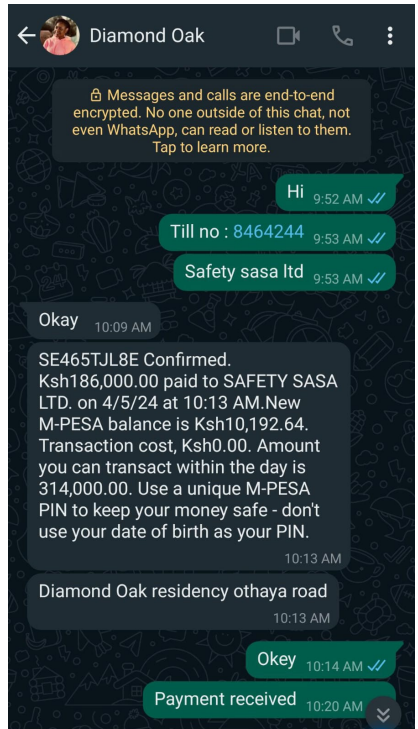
Diamond Oak

Messages and calls are end-to-end encrypted. No one outside of this chat, not even WhatsApp, can read or listen to them. Tap to learn more.

Hi 9:52 AM

Till no : 8464244 9:53 AM

Safety sasa ltd 9:53 AM

Okay 10:09 AM

SE465TJL8E Confirmed. Ksh186,000.00 paid to SAFETY SASA LTD. on 4/5/24 at 10:13 AM.New M-PESA balance is Ksh10,192.64. Transaction cost, Ksh0.00. Amount you can transact within the day is 314,000.00. Use a unique M-PESA PIN to keep your money safe - don't use your date of birth as your PIN. 10:13 AM

Diamond Oak residency othaya road 10:13 AM

Okey 10:14 AM

Payment received 10:20 AM